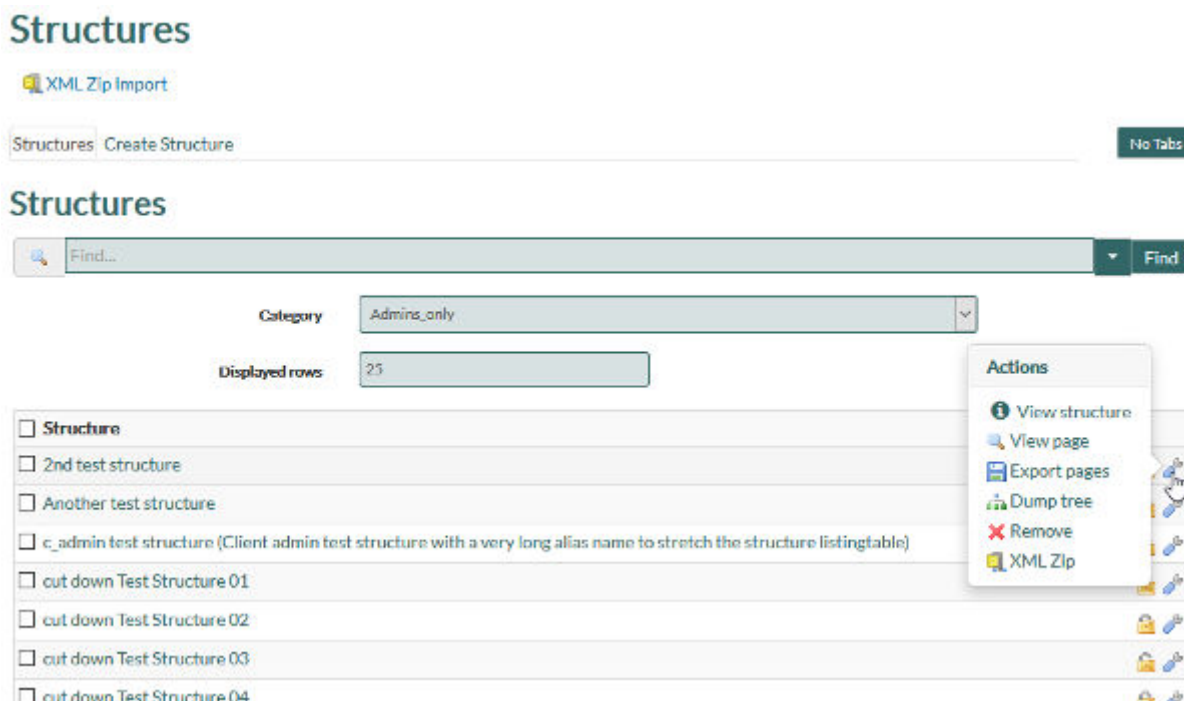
Structures

XML Zip Import

Structures Create Structure

No Tabs

Structures

Find...

Find

Category Admins_only

Displayed rows 25

Actions

View structure
View page
Export pages
Dump tree
Remove
XML Zip

| Structure |
|---|
| 2nd test structure |
| Another test structure |
| c_admin test structure (Client admin test structure with a very long alias name to stretch the structure listingtable) |
| cut down Test Structure 01 |
| cut down Test Structure 02 |
| cut down Test Structure 03 |
| cut down Test Structure 04 |